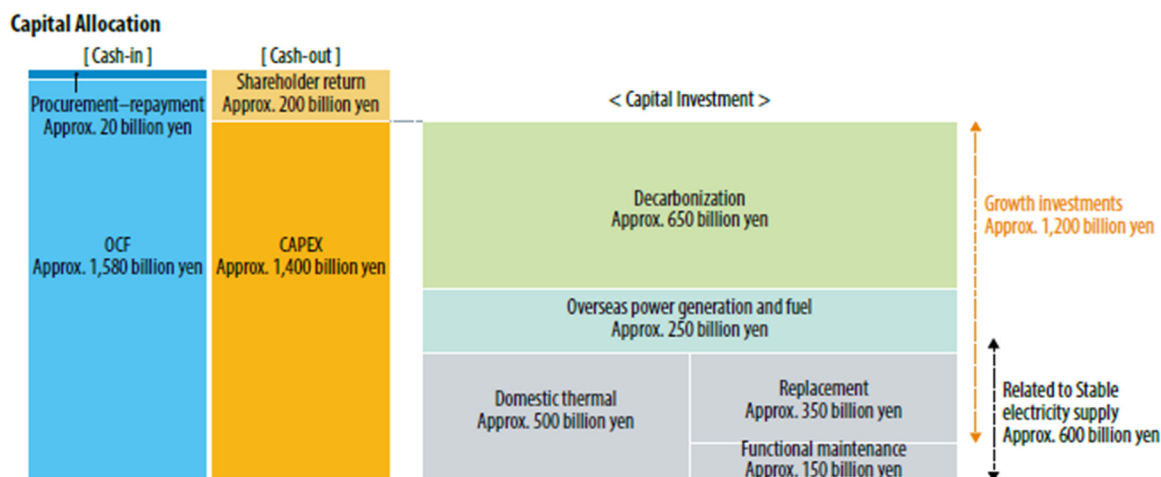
Capital Allocation

[ Cash-in ]

Procurement−repayment
Approx. 20 billion yen

OCF
Approx. 1,580 billion yen

[ Cash-out ]

Shareholder return
Approx. 200 billion yen

CAPEX
Approx. 1,400 billion yen

< Capital Investment >

Decarbonization
Approx. 650 billion yen

Growth investments
Approx. 1,200 billion yen

Overseas power generation and fuel
Approx. 250 billion yen

Domestic thermal
Approx. 500 billion yen

Replacement
Approx. 350 billion yen

Functional maintenance
Approx. 150 billion yen

Related to Stable electricity supply
Approx. 600 billion yen